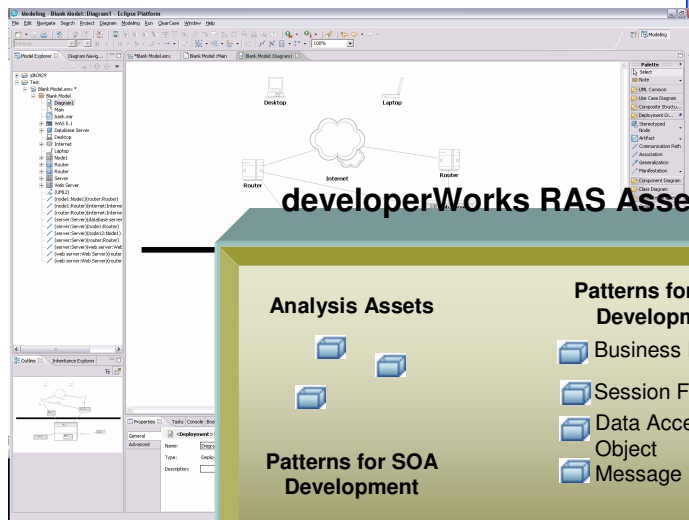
Modeling - Blank Model::Diagram1 - Eclipse Platform

File Edit Navigate Search Project Diagram Modeling Run ClearCase Window Help

Modeling

Model Explorer | Diagram Navig...

*Blank Model.emx | Blank Model::Main | Blank Model::Diagram1

p360929
Test
Blank Model.emx *
Blank Model
Diagram1
Main
bank.ear
WAS 5.1
Database Server
Desktop
Internet
Laptop
Node1
Router
Router
Server
Web Server
(UML2)
(node1:Node1)(router:Router)
(node1:Router)(internet:Interne
(router:Router)(internet:Interne
(server:Server)(database serve
(server:Server)(node1:Node1)
(server:Server)(node1:Node1)
(server:Server)(router:Router)
(server:Server)(web server:Wel
(web server:Web Server)(router
(web server:Web Server)(router

Outline | Inheritance Explorer

Desktop
Laptop
Internet
Router

Palette
Select
Note
UML Common
Use Case Diagram
Composite Structu...
Deployment Di...
Stereotyped Node
Artifact
Communication Path
Association
Generalization
Manifestation
Component Diagram
Class Diagram

Properties | Tasks | Console | Boo
General
Advanced
<Deployment>
Name:
Type:
Description:

developerWorks RAS Asse

Analysis Assets

Patterns for
Developm

Business

Session F

Data Acce
Object

Message

Patterns for SOA
Development